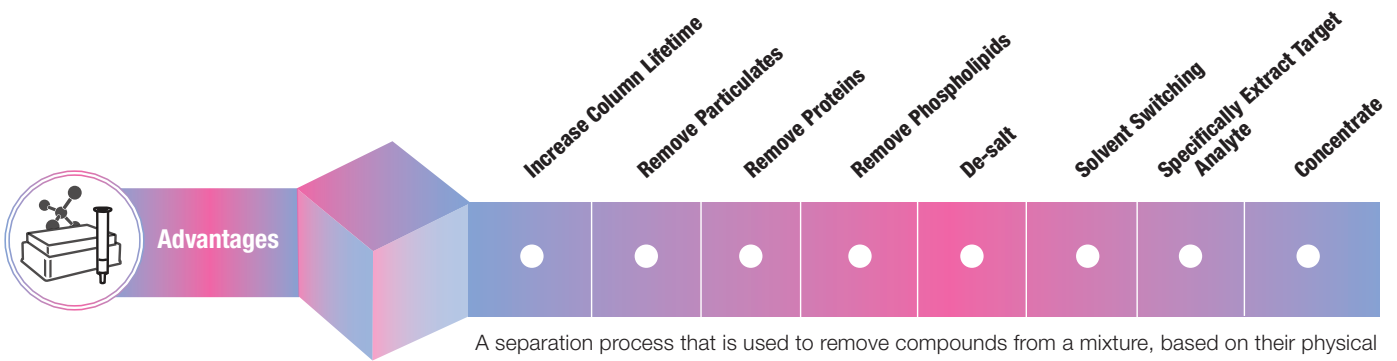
Advantages

Increase Column Lifetime

Remove Particulates

Remove Proteins

Remove Phospholipids

De-salt

Solvent Switching

Specifically Extract Target Analyte

Concentrate

A separation process that is used to remove compounds from a mixture, based on their physical